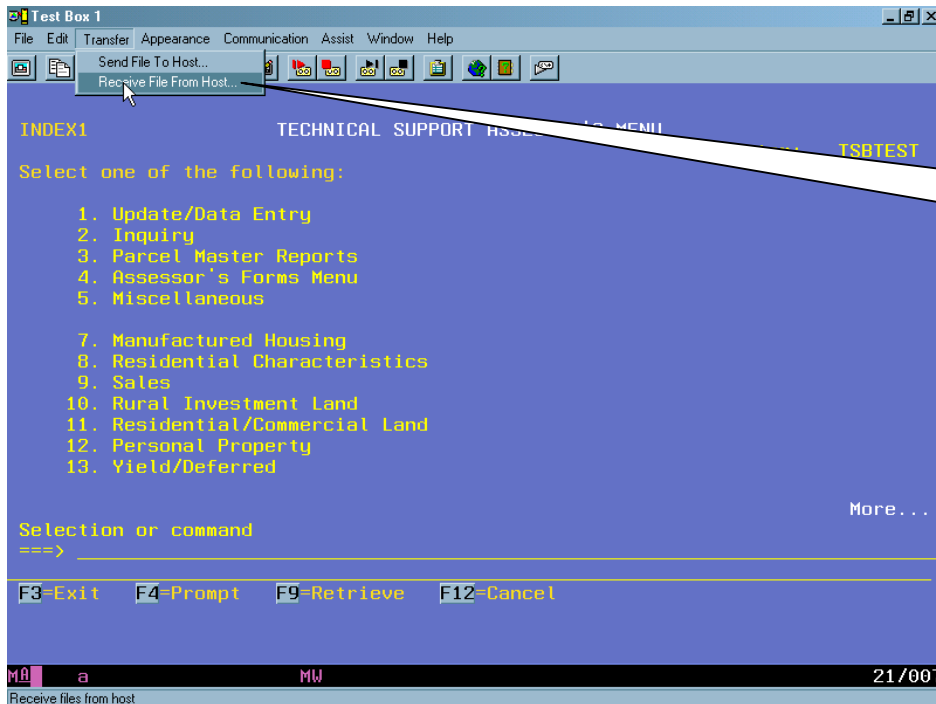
Test Box 1

File Edit Transfer Appearance Communication Assist Window Help

Send File To Host...
Receive File From Host...

INDEX1 TECHNICAL SUPPORT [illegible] MENU TSBTEST

Select one of the following:

1. Update/Data Entry
2. Inquiry
3. Parcel Master Reports
4. Assessor's Forms Menu
5. Miscellaneous

7. Manufactured Housing
8. Residential Characteristics
9. Sales
10. Rural Investment Land
11. Residential/Commercial Land
12. Personal Property
13. Yield/Deferred

More...

Selection or command
===>

F3=Exit F4=Prompt F9=Retrieve F12=Cancel

MA a MW 21/00

Receive files from host